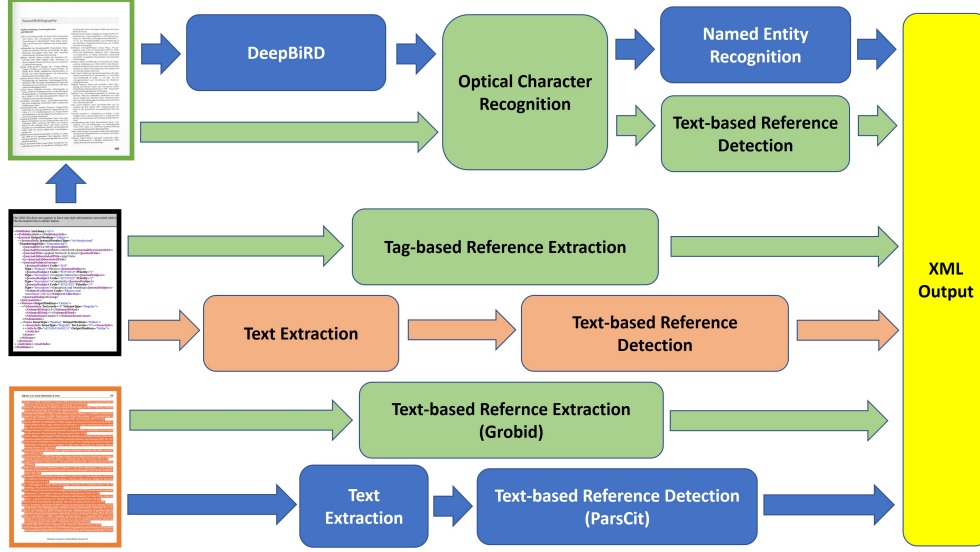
DeepBiRD

Optical Character Recognition

Named Entity Recognition

Text-based Reference Detection

Tag-based Reference Extraction

Text Extraction

Text-based Reference Detection

Text-based Refernce Extraction (Grobid)

Text Extraction

Text-based Reference Detection (ParsCit)

XML Output